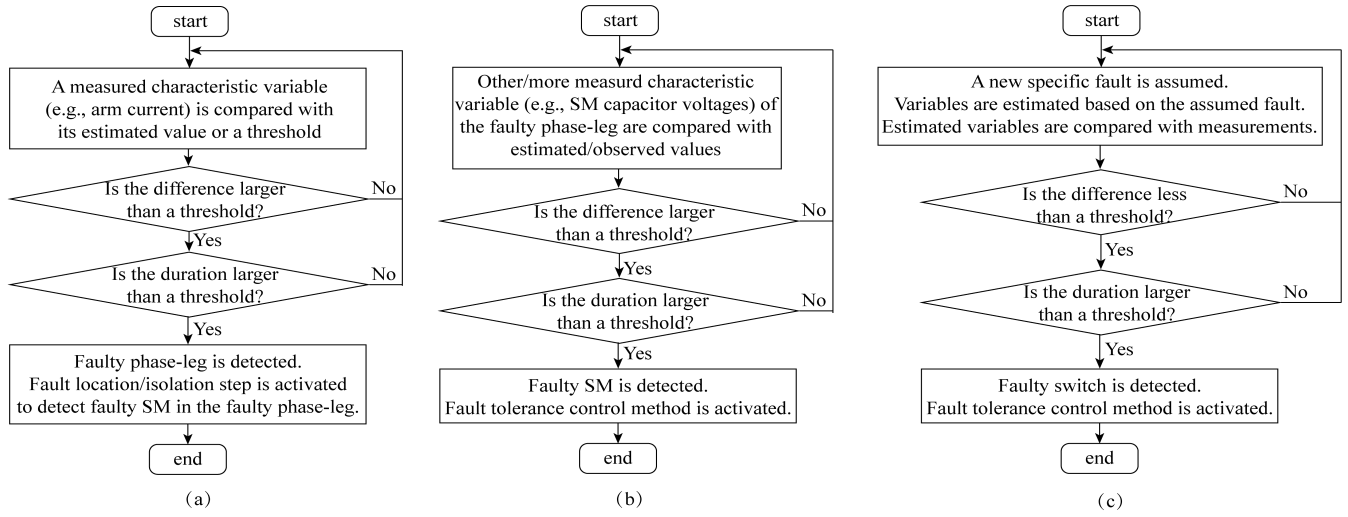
start

A measured characteristic variable (e.g., arm current) is compared with its estimated value or a threshold

Is the difference larger than a threshold?

No

Yes

Is the duration larger than a threshold?

No

Yes

Faulty phase-leg is detected. Fault location/isolation step is activated to detect faulty SM in the faulty phase-leg.

end

(a)

start

Other/more measurd characteristic variable (e.g., SM capacitor voltages) of the faulty phase-leg are compared with estimated/observed values

Is the difference larger than a threshold?

No

Yes

Is the duration larger than a threshold?

No

Yes

Faulty SM is detected. Fault tolerance control method is activated.

end

(b)

start

A new specific fault is assumed. Variables are estimated based on the assumed fault. Estimated variables are compared with measurements.

Is the difference less than a threshold?

No

Yes

Is the duration larger than a threshold?

No

Yes

Faulty switch is detected. Fault tolerance control method is activated.

end

(c)